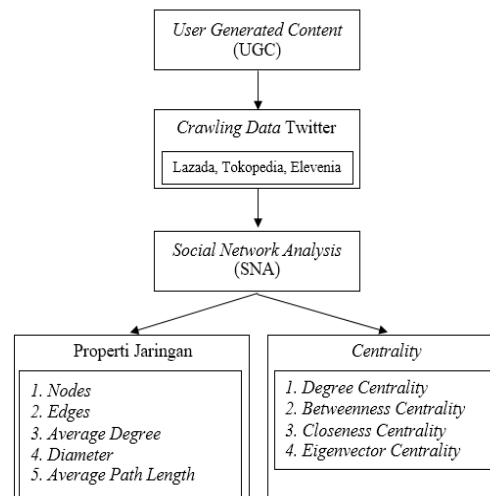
User Generated Content
(UGC)

Crawling Data Twitter

Lazada, Tokopedia, Elevenia

Social Network Analysis
(SNA)

Properti Jaringan

1. Nodes
2. Edges
3. Average Degree
4. Diameter
5. Average Path Length

Centrality

1. Degree Centrality
2. Betweenness Centrality
3. Closeness Centrality
4. Eigenvector Centrality